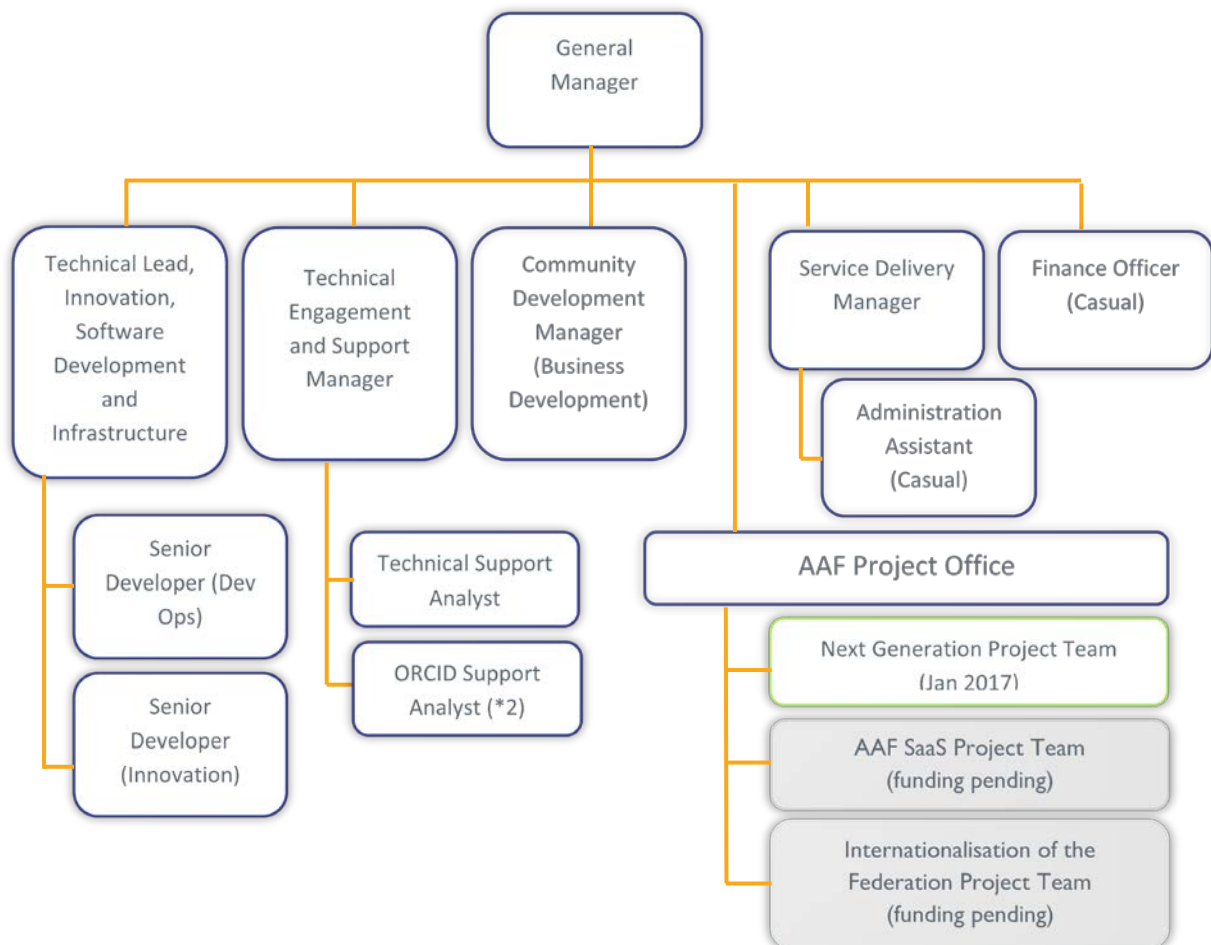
General Manager

Technical Lead, Innovation, Software Development and Infrastructure

Technical Engagement and Support Manager

Community Development Manager (Business Development)

Service Delivery Manager

Finance Officer (Casual)

Administration Assistant (Casual)

Senior Developer (Dev Ops)

Senior Developer (Innovation)

Technical Support Analyst

ORCID Support Analyst (*2)

AAF Project Office

Next Generation Project Team (Jan 2017)

AAF SaaS Project Team (funding pending)

Internationalisation of the Federation Project Team (funding pending)